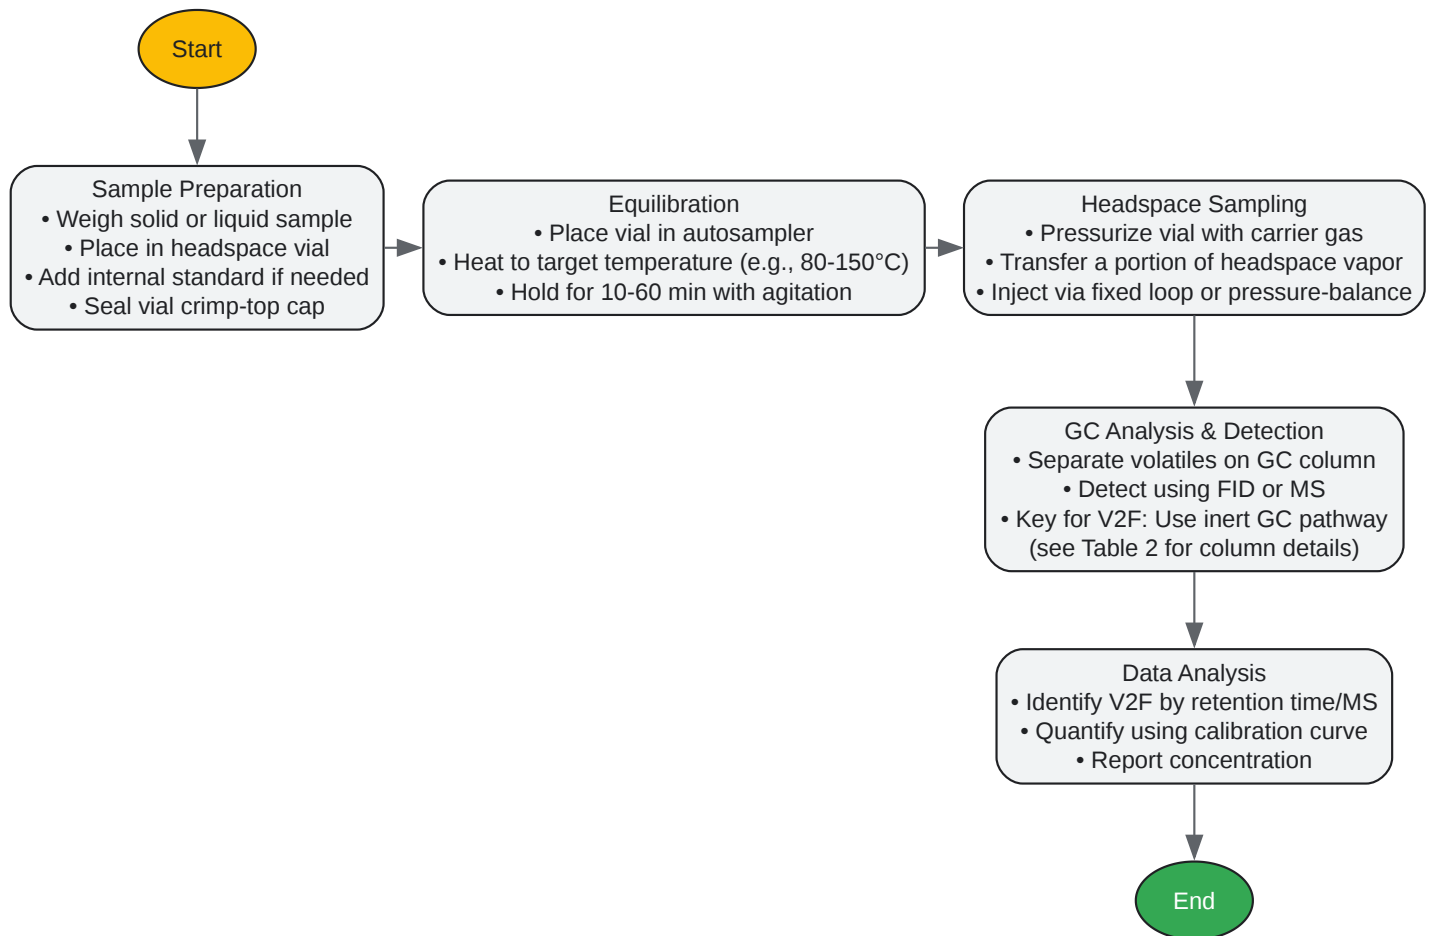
Start

Sample Preparation
• Weigh solid or liquid sample
• Place in headspace vial
• Add internal standard if needed
• Seal vial crimp-top cap

Equilibration
• Place vial in autosampler
• Heat to target temperature (e.g., 80-150°C)
• Hold for 10-60 min with agitation

Headspace Sampling
• Pressurize vial with carrier gas
• Transfer a portion of headspace vapor
• Inject via fixed loop or pressure-balance

GC Analysis & Detection
• Separate volatiles on GC column
• Detect using FID or MS
• Key for V2F: Use inert GC pathway
(see Table 2 for column details)

Data Analysis
• Identify V2F by retention time/MS
• Quantify using calibration curve
• Report concentration

End